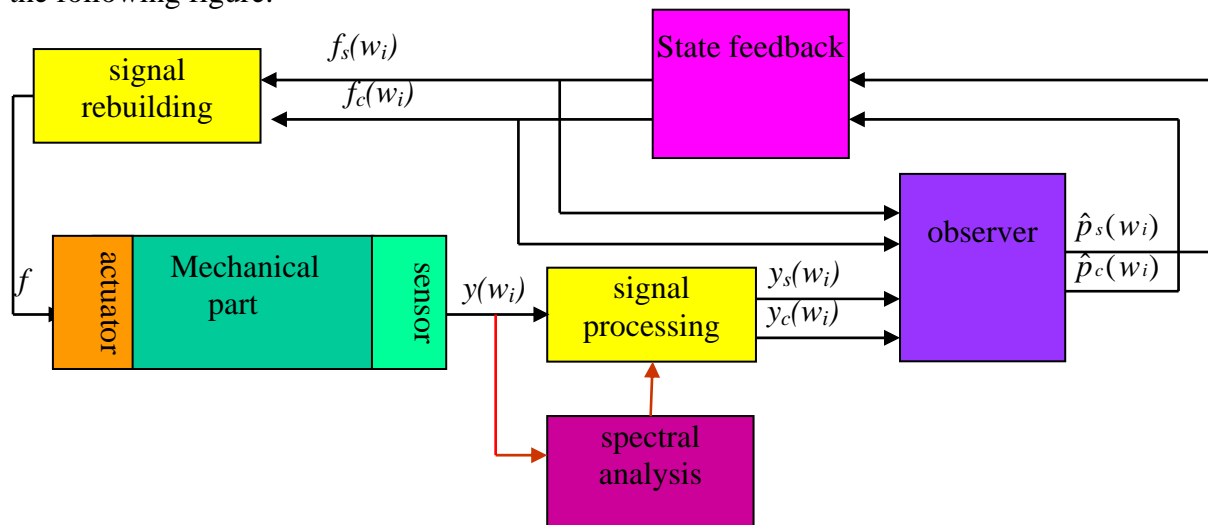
the following figure.

State feedback

$f_s(w_i)$

signal rebuilding

$f_c(w_i)$

observer

$\hat{p}_s(w_i)$

$\hat{p}_c(w_i)$

$f$

actuator

Mechanical part

sensor

$y(w_i)$

signal processing

$y_s(w_i)$

$y_c(w_i)$

spectral analysis